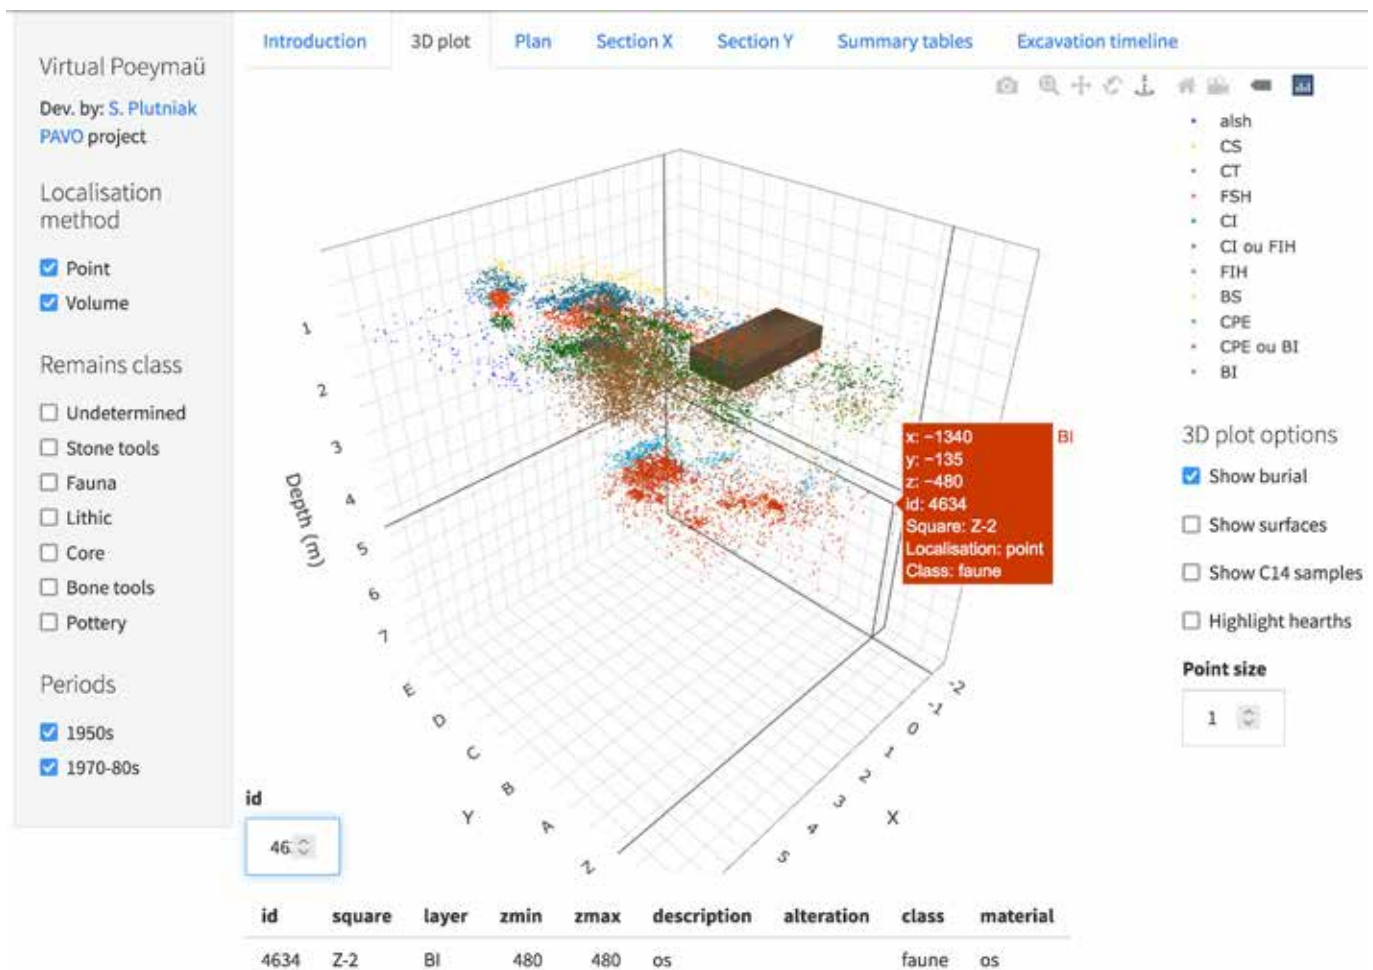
Virtual Poeymaü

Dev. by: S. Plutniak
PAVO project

Localisation method

Point
Volume

Remains class

Undetermined
Stone tools
Fauna
Lithic
Core
Bone tools
Pottery

Periods

1950s
1970-80s

Introduction 3D plot Plan Section X Section Y Summary tables Excavation timeline

alsh
CS
CT
FSH
CI
CI ou FIH
FIH
BS
CPE
CPE ou BI
BI

1
2
3
4
5
6
7
Depth (m)

E
D
C
B
A
Z
Y

-2
-1
0
1
2
3
4
5
X

x: −1340
y: −135
z: −480
id: 4634
Square: Z-2
Localisation: point
Class: faune
BI

3D plot options

Show burial
Show surfaces
Show C14 samples
Highlight hearths

Point size

1

id

46

| id | square | layer | zmin | zmax | description | alteration | class | material |
|---|---|---|---|---|---|---|---|---|
| 4634 | Z-2 | BI | 480 | 480 | os | | faune | os |